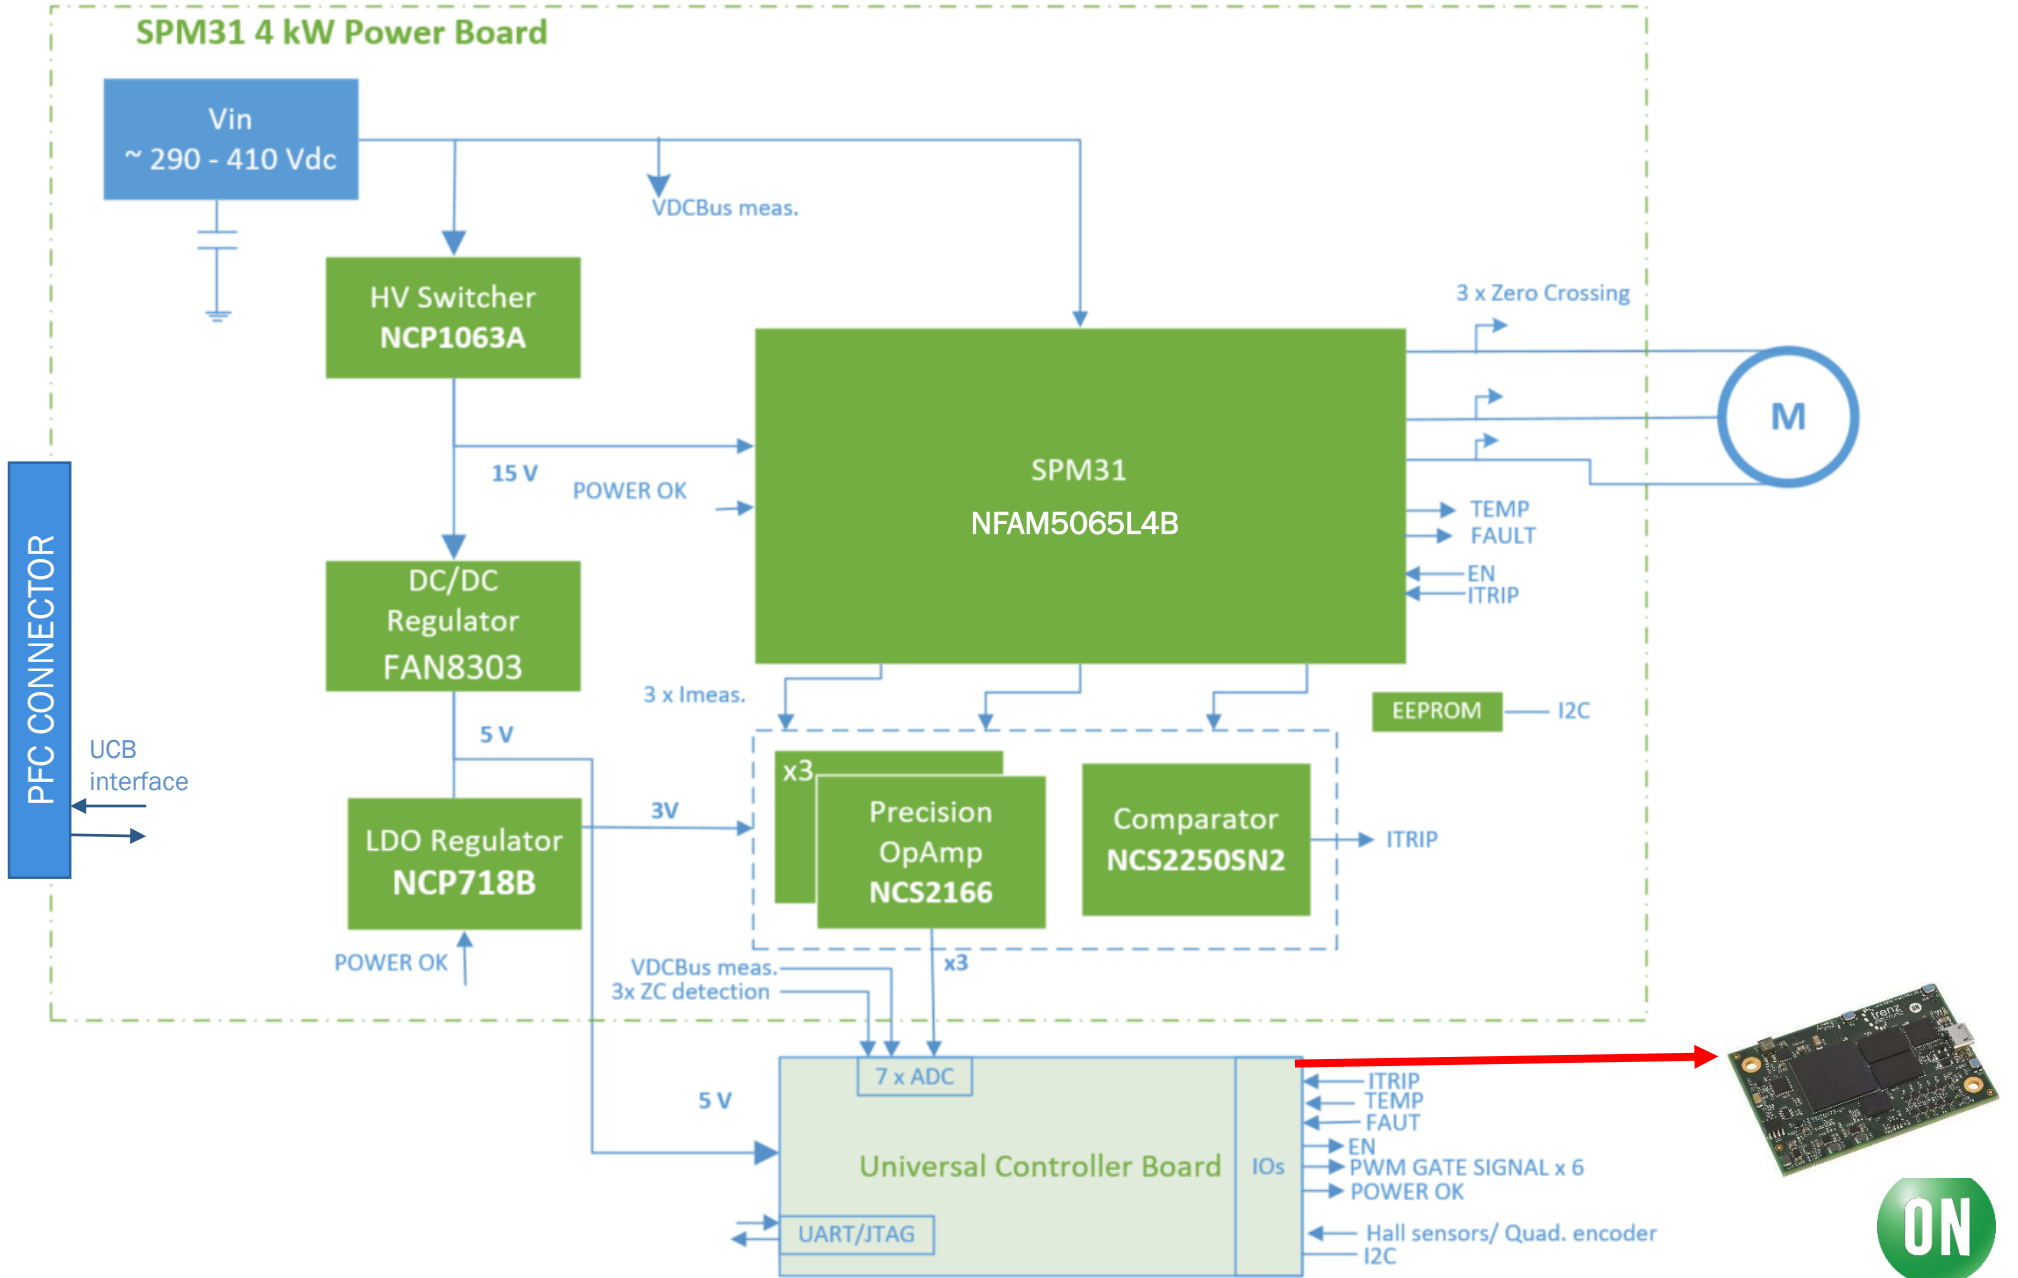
SPM31 4 kW Power Board

Vin
~ 290 - 410 Vdc

VDCBus meas.

HV Switcher
NCP1063A

3 x Zero Crossing

SPM31
NFAM5065L4B

M

15 V

POWER OK

TEMP
FAULT
EN
ITRIP

DC/DC
Regulator
FAN8303

3 x Imeas.

EEPROM

I2C

PFC CONNECTOR

UCB
interface

5 V

x3

Precision
OpAmp
NCS2166

Comparator
NCS2250SN2

ITRIP

3V

LDO Regulator
NCP718B

POWER OK

VDCBus meas.
3x ZC detection

x3

7 x ADC

5 V

Universal Controller Board

IOs

ITRIP
TEMP
FAUT
EN
PWM GATE SIGNAL x 6
POWER OK
Hall sensors/ Quad. encoder
I2C

UART/JTAG

ON